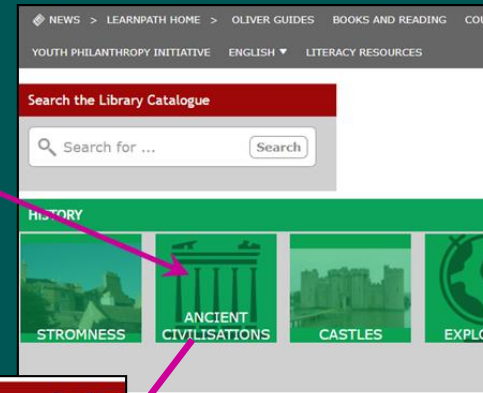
NEWS > LEARNPATH HOME > OLIVER GUIDES BOOKS AND READING COU

YOUTH PHILANTHROPY INITIATIVE ENGLISH ▼ LITERACY RESOURCES

Search the Library Catalogue

Search for ... Search

HISTORY

STROMNESS

ANCIENT CIVILISATIONS

CASTLES

EXPLO